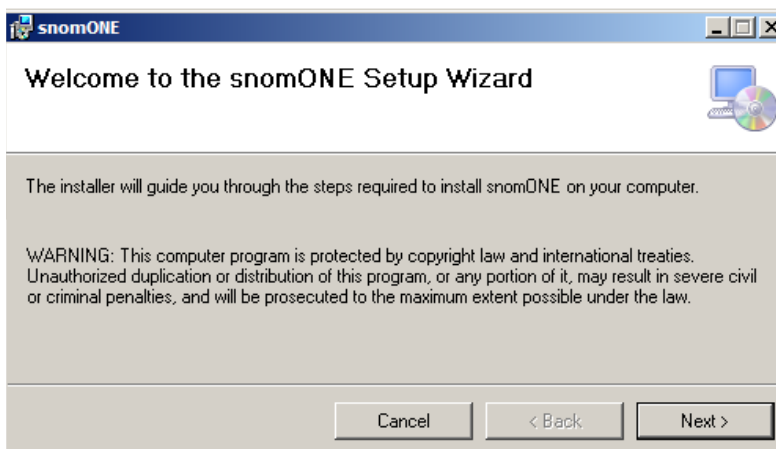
snomONE

Welcome to the snomONE Setup Wizard

The installer will guide you through the steps required to install snomONE on your computer.

WARNING: This computer program is protected by copyright law and international treaties. Unauthorized duplication or distribution of this program, or any portion of it, may result in severe civil or criminal penalties, and will be prosecuted to the maximum extent possible under the law.

Cancel
< Back
Next >